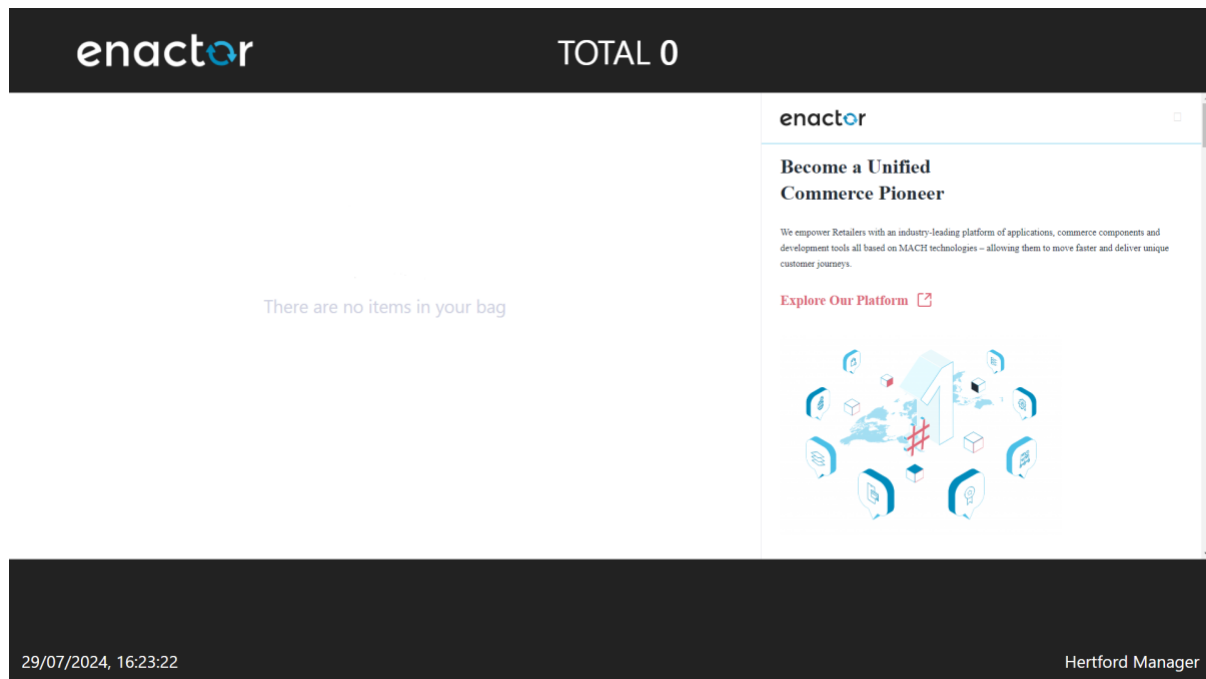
enactor

TOTAL 0

There are no items in your bag

enactor

Become a Unified Commerce Pioneer

We empower Retailers with an industry-leading platform of applications, commerce components and development tools all based on MACH technologies – allowing them to move faster and deliver unique customer journeys.

Explore Our Platform

29/07/2024, 16:23:22

Hertford Manager